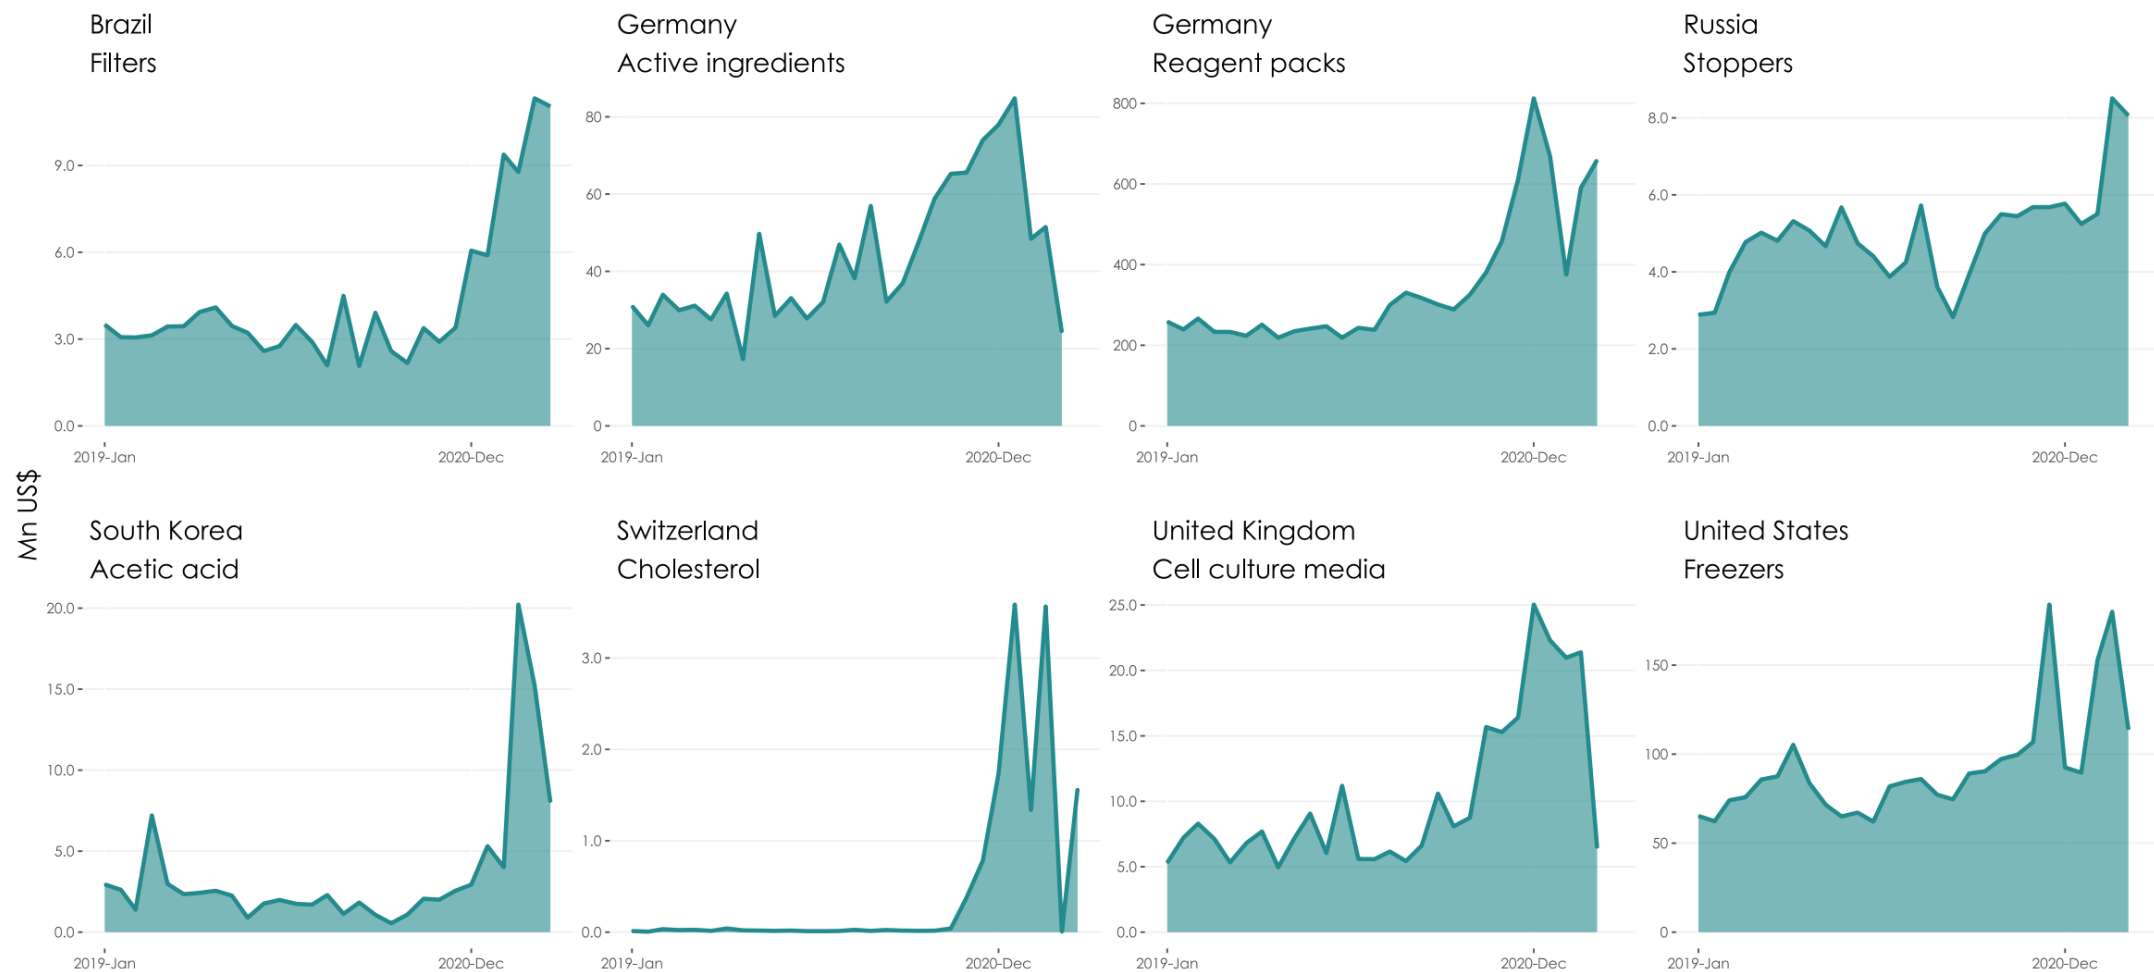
Mn US$

Brazil
Filters

9.0
6.0
3.0
0.0
2019-Jan
2020-Dec

Germany
Active ingredients

80
60
40
20
0
2019-Jan
2020-Dec

Germany
Reagent packs

800
600
400
200
0
2019-Jan
2020-Dec

Russia
Stoppers

8.0
6.0
4.0
2.0
0.0
2019-Jan
2020-Dec

South Korea
Acetic acid

20.0
15.0
10.0
5.0
0.0
2019-Jan
2020-Dec

Switzerland
Cholesterol

3.0
2.0
1.0
0.0
2019-Jan
2020-Dec

United Kingdom
Cell culture media

25.0
20.0
15.0
10.0
5.0
0.0
2019-Jan
2020-Dec

United States
Freezers

150
100
50
0
2019-Jan
2020-Dec